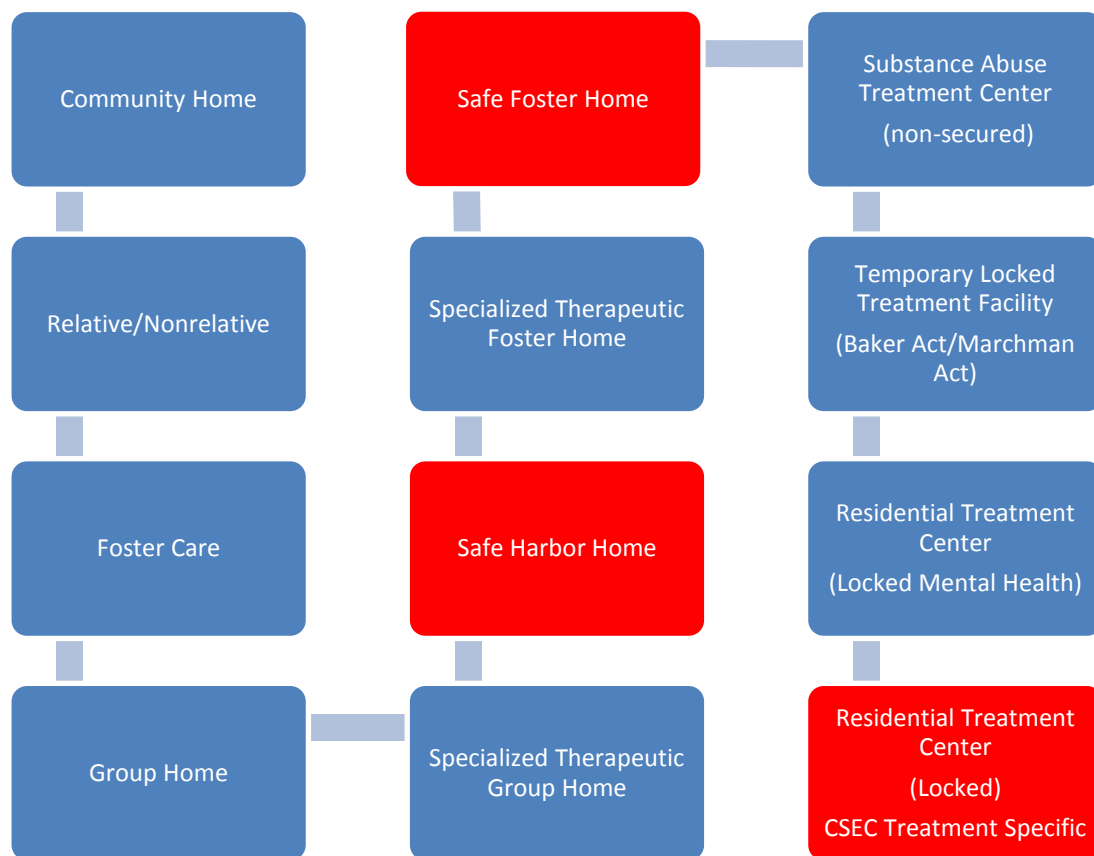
Community Home

Relative/Nonrelative

Foster Care

Group Home

Specialized Therapeutic Group Home

Safe Harbor Home

Specialized Therapeutic Foster Home

Safe Foster Home

Substance Abuse Treatment Center

(non-secured)

Temporary Locked Treatment Facility

(Baker Act/Marchman Act)

Residential Treatment Center

(Locked Mental Health)

Residential Treatment Center

(Locked)

CSEC Treatment Specific